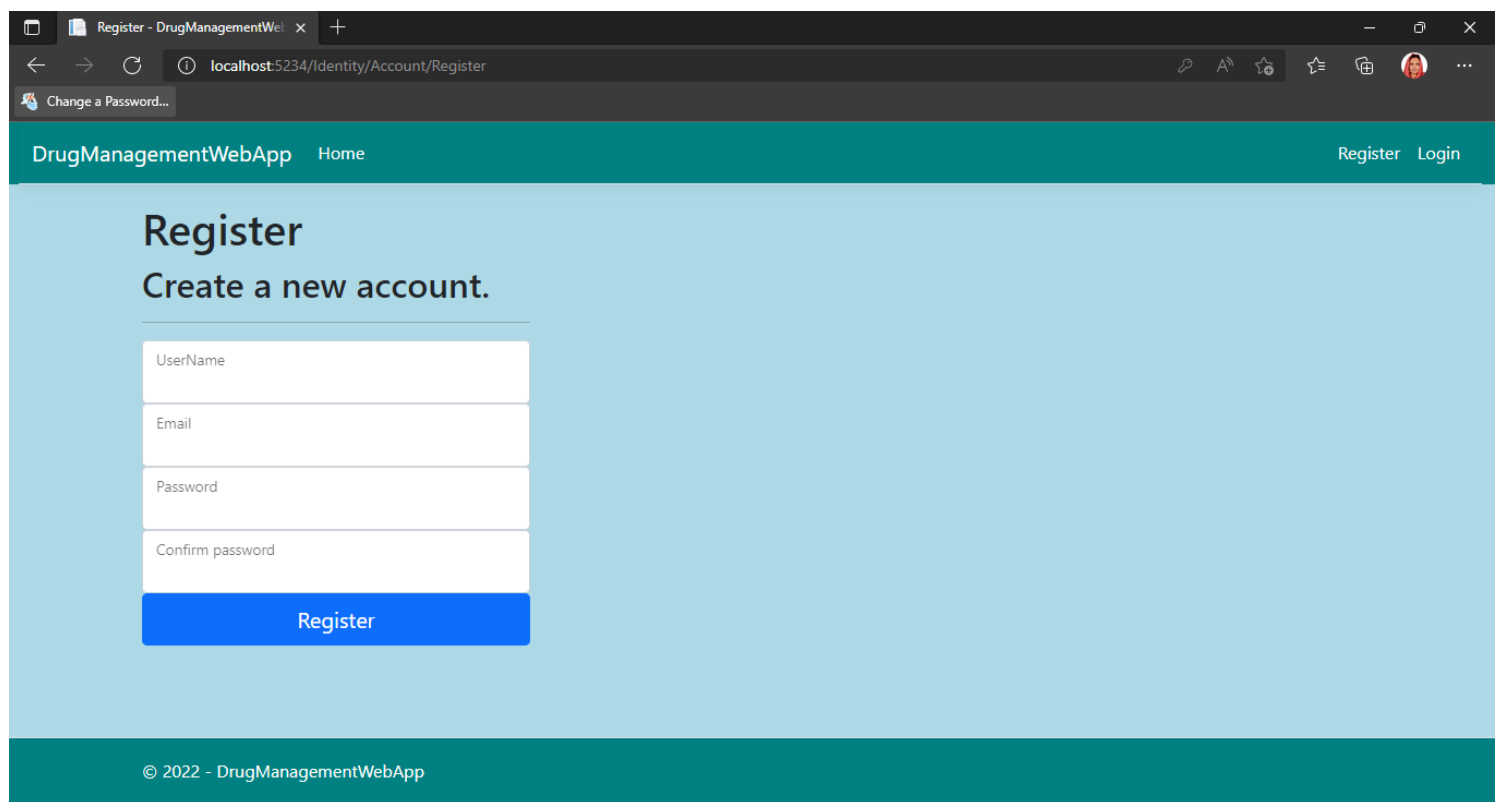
Register - DrugManagementWel

localhost:5234/Identity/Account/Register

Change a Password...

DrugManagementWebApp Home

Register Login

Register

Create a new account.

UserName

Email

Password

Confirm password

Register

© 2022 - DrugManagementWebApp